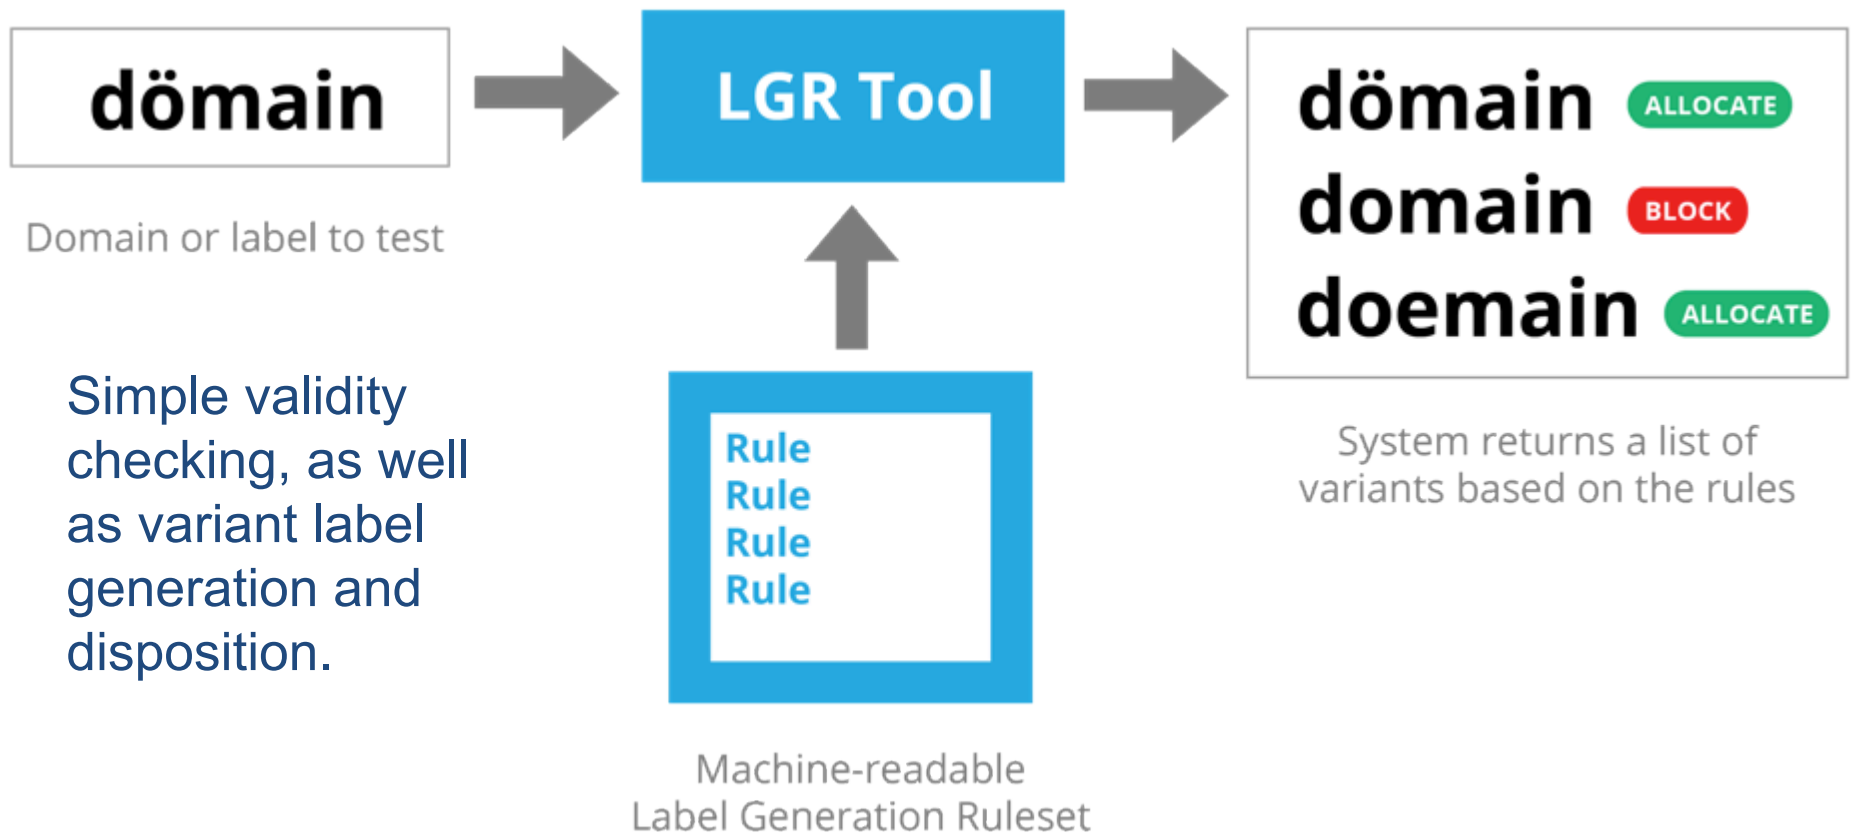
dömain

Domain or label to test

LGR Tool

dömain ALLOCATE
domain BLOCK
doemain ALLOCATE

System returns a list of variants based on the rules

Simple validity checking, as well as variant label generation and disposition.

Rule
Rule
Rule
Rule

Machine-readable Label Generation Ruleset